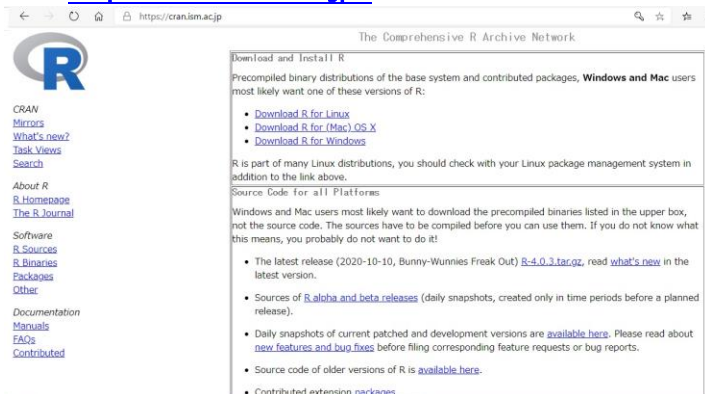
https://cran.ism.ac.jp

R

The Comprehensive R Archive Network

CRAN
Mirrors
What's new?
Task Views
Search

About R
R Homepage
The R Journal

Software
R Sources
R Binaries
Packages
Other

Documentation
Manuals
FAQs
Contributed

Download and Install R

Precompiled binary distributions of the base system and contributed packages, **Windows and Mac** users most likely want one of these versions of R:

- Download R for Linux
- Download R for (Mac) OS X
- Download R for Windows

R is part of many Linux distributions, you should check with your Linux package management system in addition to the link above.

Source Code for all Platforms

Windows and Mac users most likely want to download the precompiled binaries listed in the upper box, not the source code. The sources have to be compiled before you can use them. If you do not know what this means, you probably do not want to do it!

- The latest release (2020-10-10, Bunny-Wunnies Freak Out) R-4.0.3.tar.gz, read what's new in the latest version.
- Sources of R alpha and beta releases (daily snapshots, created only in time periods before a planned release).
- Daily snapshots of current patched and development versions are available here. Please read about new features and bug fixes before filing corresponding feature requests or bug reports.
- Source code of older versions of R is available here.
- Contributed extension packages